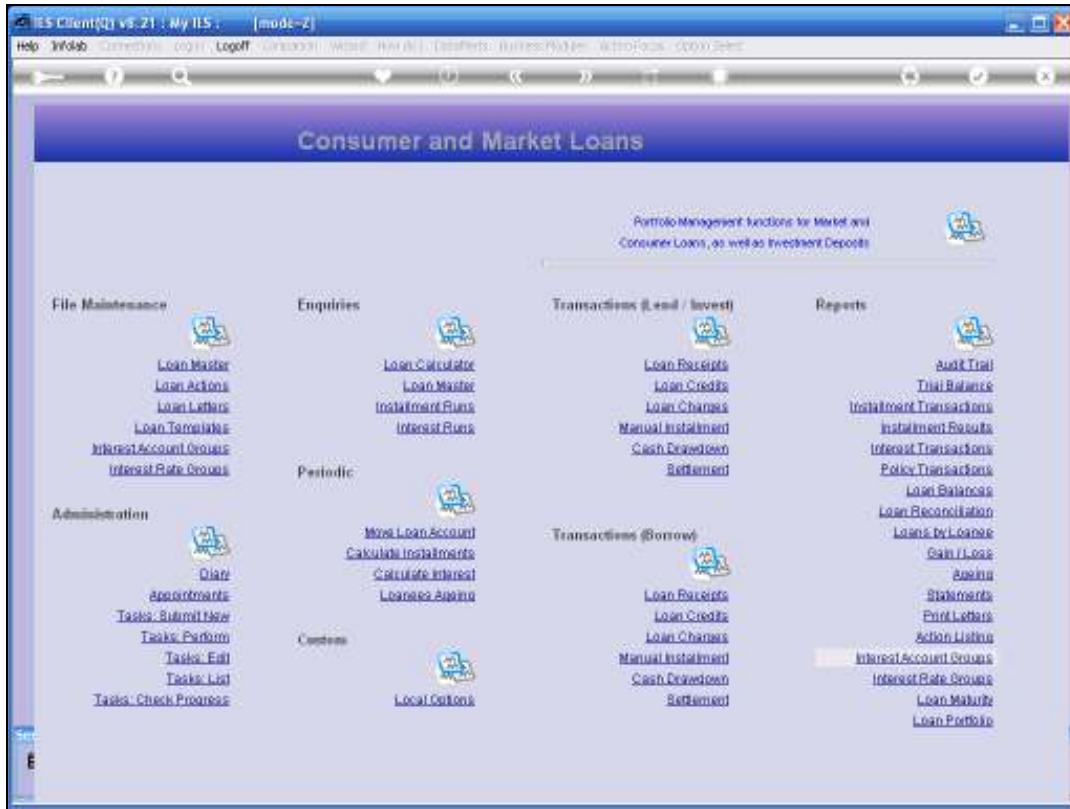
IES Client(Q) v8.21 : My IES : [mode-Z]

Help Infolab Connections Login Logoff Companion Wizard How do I DataMarts Business Modules Action Focus Option Select

Consumer and Market Loans

Portfolio Management functions for Market and Consumer Loans, as well as Investment Deposits

File Maintenance

Loan Master
Loan Actions
Loan Letters
Loan Templates
Interest Account Groups
Interest Rate Groups

Administration

Diary
Appointments
Tasks: Submit New
Tasks: Perform
Tasks: Edit
Tasks: List
Tasks: Check Progress

Enquiries

Loan Calculator
Loan Master
Installment Runs
Interest Runs

Periodic

Move Loan Account
Calculate Installments
Calculate Interest
Loanees Ageing

Custom

Local Options

Transactions (Lend / Invest)

Loan Receipts
Loan Credits
Loan Charges
Manual Installment
Cash Drawdown
Settlement

Transactions (Borrow)

Loan Receipts
Loan Credits
Loan Charges
Manual Installment
Cash Drawdown
Settlement

Reports

Audit Trail
Trial Balance
Installment Transactions
Installment Results
Interest Transactions
Policy Transactions
Loan Balances
Loan Reconciliation
Loans by Loanee
Gain / Loss
Ageing
Statements
Print Letters
Action Listing
Interest Account Groups
Interest Rate Groups
Loan Maturity
Loan Portfolio